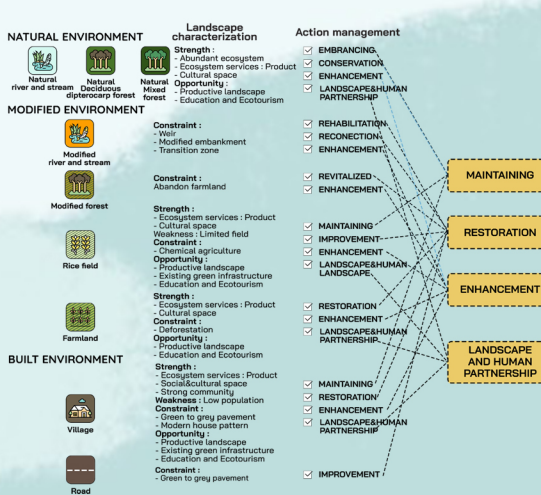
NATURAL ENVIRONMENT

Natural river and stream

Natural Deciduous dipterocarp forest

Natural Mixed forest

Landscape characterization

Action management

Strength :
- Abundant ecosystem
- Ecosystem services : Product
- Cultural space
Opportunity :
- Productive landscape
- Education and Ecotourism

EMBRANCING
CONSERVATION
ENHANCEMENT
LANDSCAPE&HUMAN PARTNERSHIP

MODIFIED ENVIRONMENT

Modified river and stream

Constraint :
- Weir
- Modified embankment
- Transition zone

REHABILITATION
RECONECTION
ENHANCEMENT

Modified forest

Constraint :
Abandon farmland

REVITALIZED
ENHANCEMENT

Rice field

Strength :
- Ecosystem services : Product
- Cultural space
Weakness : Limited field
Constraint :
- Chemical agriculture
Opportunity :
- Productive landscape
- Existing green infrastructure
- Education and Ecotourism

MAINTAINING
IMPROVEMENT
ENHANCEMENT
LANDSCAPE&HUMAN LANDSCAPE

Farmland

Strength :
- Ecosystem services : Product
- Cultural space
Constraint :
- Deforestation
Opportunity :
- Productive landscape
- Education and Ecotourism

RESTORATION
ENHANCEMENT
LANDSCAPE&HUMAN PARTNERSHIP

BUILT ENVIRONMENT

Village

Strength :
- Ecosystem services : Product
- Social&cultural space
- Strong community
Weakness : Low population
Constraint :
- Green to grey pavement
- Modern house pattern
Opportunity :
- Productive landscape
- Existing green infrastructure
- Education and Ecotourism

MAINTAINING
RESTORATION
ENHANCEMENT
LANDSCAPE&HUMAN PARTNERSHIP

Road

Constraint :
- Green to grey pavement

IMPROVEMENT

MAINTAINING

RESTORATION

ENHANCEMENT

LANDSCAPE AND HUMAN PARTNERSHIP